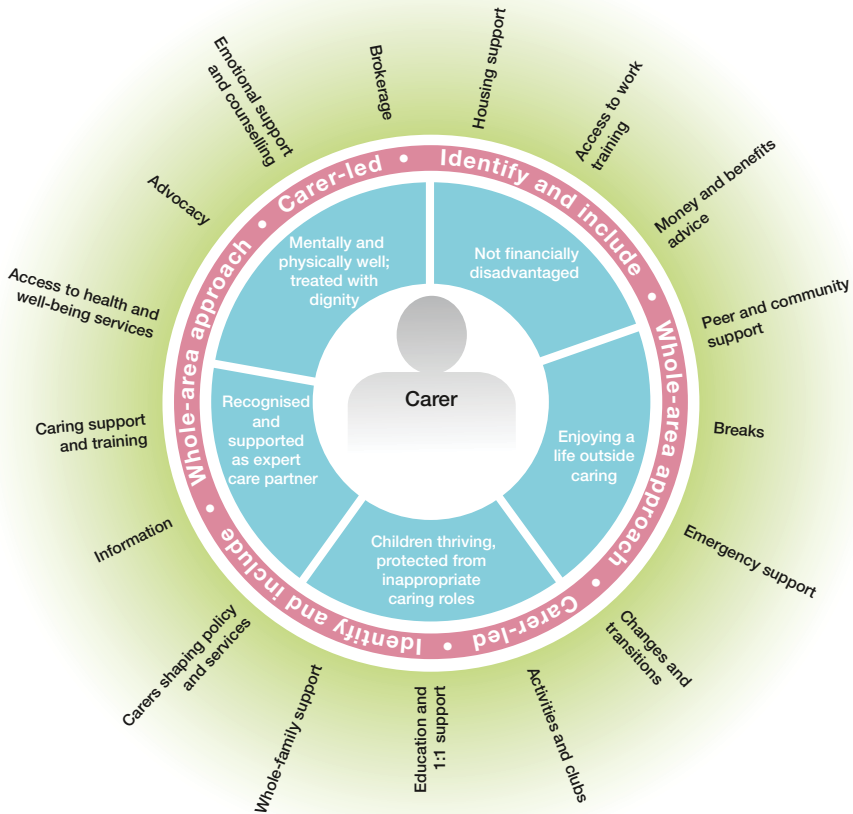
Housing support

Access to work training

Money and benefits advice

Peer and community support

Breaks

Emergency support

Changes and transitions

Activities and clubs

Education and 1:1 support

Whole-family support

Carers shaping policy and services

Information

Caring support and training

Access to health and well-being services

Advocacy

Emotional support and counselling

Brokerage

Carer-led • Identify and include • Whole-area approach • Carer-led • Identify and include • Whole-area approach •

Mentally and physically well; treated with dignity

Not financially disadvantaged

Enjoying a life outside caring

Children thriving, protected from inappropriate caring roles

Recognised and supported as expert care partner

Carer